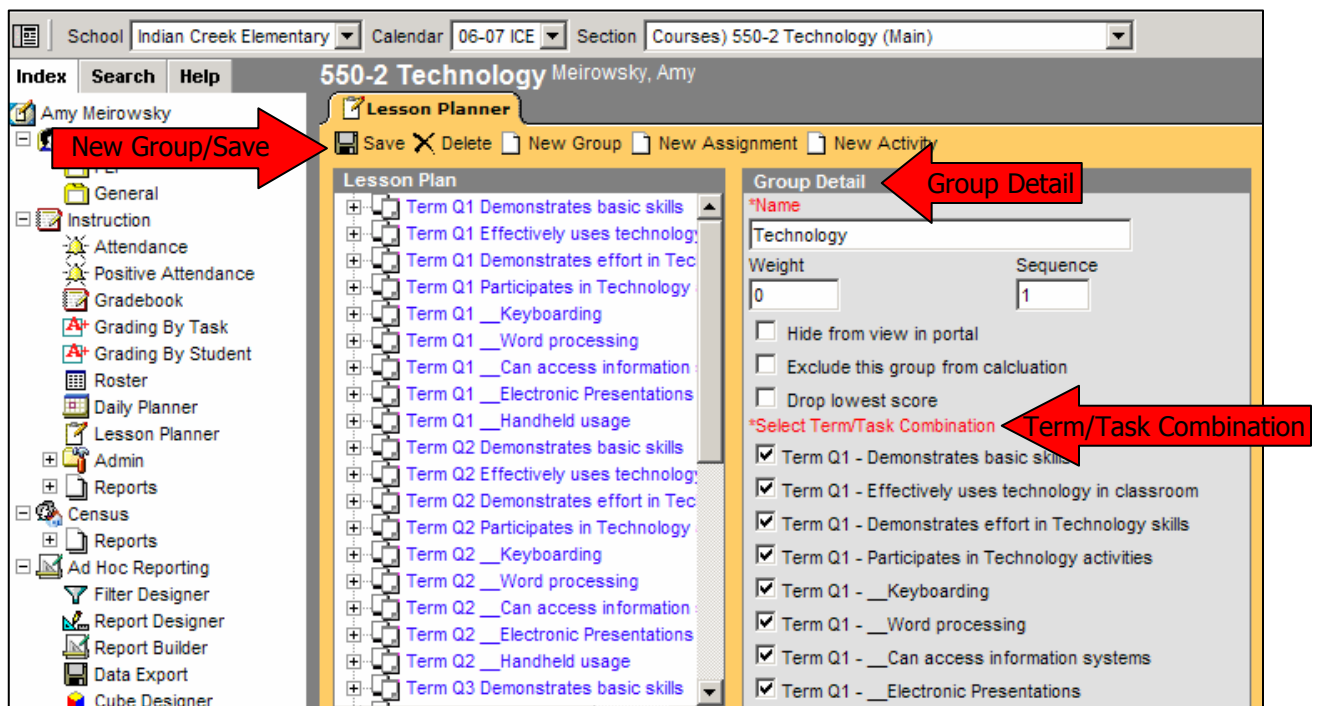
School Indian Creek Elementary Calendar 06-07 ICE Section Courses) 550-2 Technology (Main)

Index Search Help

550-2 Technology Meirowsky, Amy

Amy Meirowsky

New Group/Save

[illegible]

General

Instruction

Attendance

Positive Attendance

Gradebook

Grading By Task

Grading By Student

Roster

Daily Planner

Lesson Planner

Admin

Reports

Census

Reports

Ad Hoc Reporting

Filter Designer

Report Designer

Report Builder

Data Export

Cube Designer

Lesson Planner

Save Delete New Group New Assignment New Activity

Lesson Plan

Term Q1 Demonstrates basic skills
Term Q1 Effectively uses technology
Term Q1 Demonstrates effort in Tec
Term Q1 Participates in Technology
Term Q1 __Keyboarding
Term Q1 __Word processing
Term Q1 __Can access information
Term Q1 __Electronic Presentations
Term Q1 __Handheld usage
Term Q2 Demonstrates basic skills
Term Q2 Effectively uses technology
Term Q2 Demonstrates effort in Tec
Term Q2 Participates in Technology
Term Q2 __Keyboarding
Term Q2 __Word processing
Term Q2 __Can access information
Term Q2 __Electronic Presentations
Term Q2 __Handheld usage
Term Q3 Demonstrates basic skills

Group Detail

Group Detail

*Name

Technology

Weight

0

Sequence

1

Hide from view in portal

Exclude this group from calcluation

Drop lowest score

*Select Term/Task Combination

Term/Task Combination

Term Q1 - Demonstrates basic skills
Term Q1 - Effectively uses technology in classroom
Term Q1 - Demonstrates effort in Technology skills
Term Q1 - Participates in Technology activities
Term Q1 - __Keyboarding
Term Q1 - __Word processing
Term Q1 - __Can access information systems
Term Q1 - __Electronic Presentations